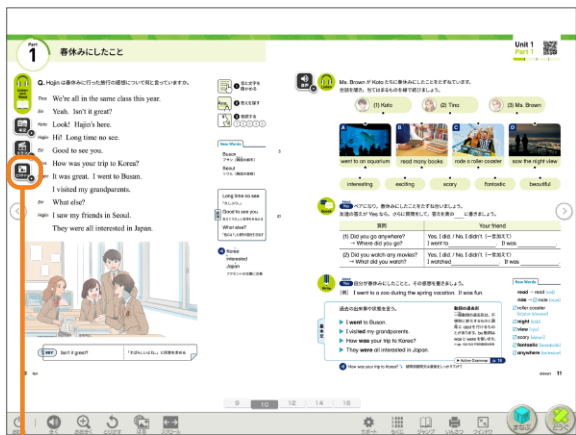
Part 1

春休みにしたこと

Q. Hajin は春休みに行った旅行の感想について何と言っていますか。

Tina We're all in the same class this year.

Sora Yeah. Isn't it great?

Hajin Look! Hajin's here.

Hi! Long time no see.

Sora Good to see you.

Tina How was your trip to Korea?

Hajin It was great. I went to Busan.

I visited my grandparents.

Sora What else?

Hajin I saw my friends in Seoul.

They were all interested in Japan.

New Words

Busan

Seoul

Long time no see.

Good to see you.

What else?

Korea

interested

Japan

KEY Isn't it great?

Unit 1

Part 1

Ms. Brown が Koto たちに春休みにしたことをたずねています。

(1) Koto

(2) Tino

(3) Ms. Brown

went to an aquarium

read many books

rode a roller coaster

saw the night view

interesting

exciting

scary

fantastic

beautiful

| 質問 | Your friend |
|---|---|
| (1) Did you go anywhere? → Where did you go? | Yes, I did. / No, I didn't. I went to _______. It was _______. |
| (2) Did you watch any movies? → What did you watch? | Yes, I did. / No, I didn't. I watched _______. It was _______. |

I went to a zoo during the spring vacation. It was fun.

過去の出来事や状態を表す。

I went to Busan.

I visited my grandparents.

How was your trip to Korea?

They were all interested in Japan.

New Words

read → read

ride → rode

roller coaster

night

view

scary

fantastic

anywhere

Active Grammar

How was your trip to Korea?

10

11

12

14

16

9